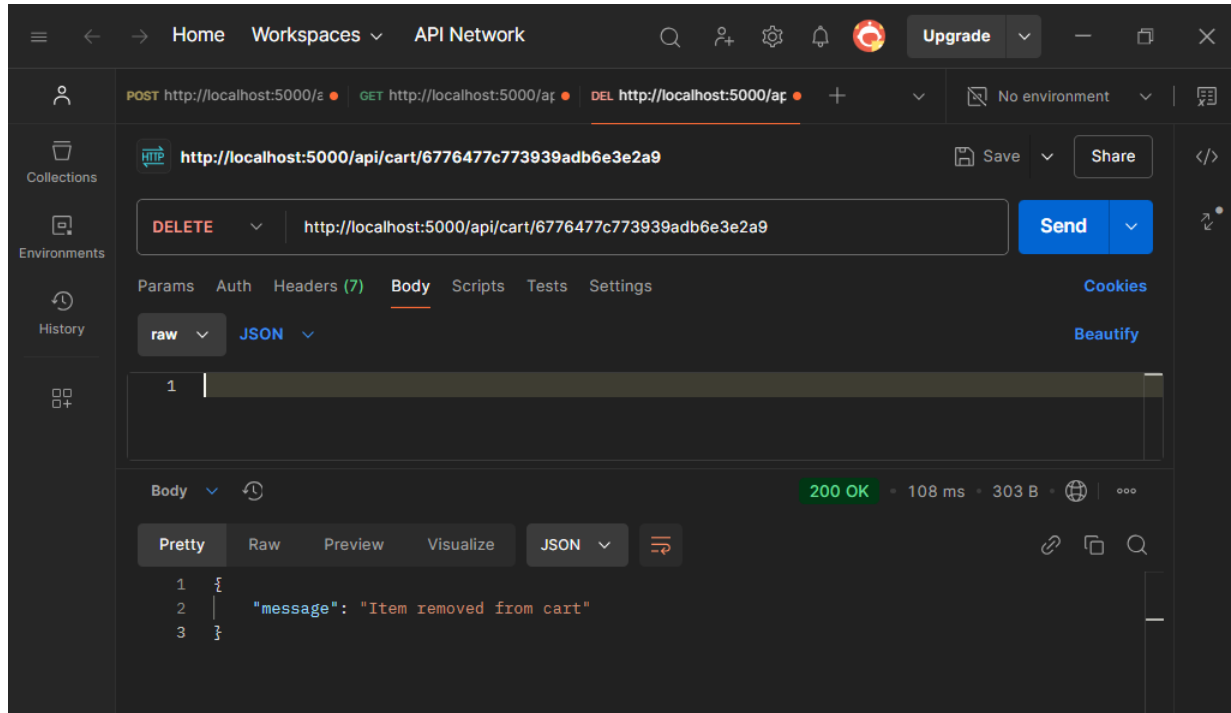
Home Workspaces API Network

Upgrade

POST http://localhost:5000/a GET http://localhost:5000/ar DEL http://localhost:5000/ar

No environment

Collections

Environments

History

http://localhost:5000/api/cart/6776477c773939adb6e3e2a9

Save Share

DELETE http://localhost:5000/api/cart/6776477c773939adb6e3e2a9 Send

Params Auth Headers (7) Body Scripts Tests Settings Cookies

raw JSON Beautify

1

Body 200 OK • 108 ms • 303 B

Pretty Raw Preview Visualize JSON

1 {
2 "message": "Item removed from cart"
3 }